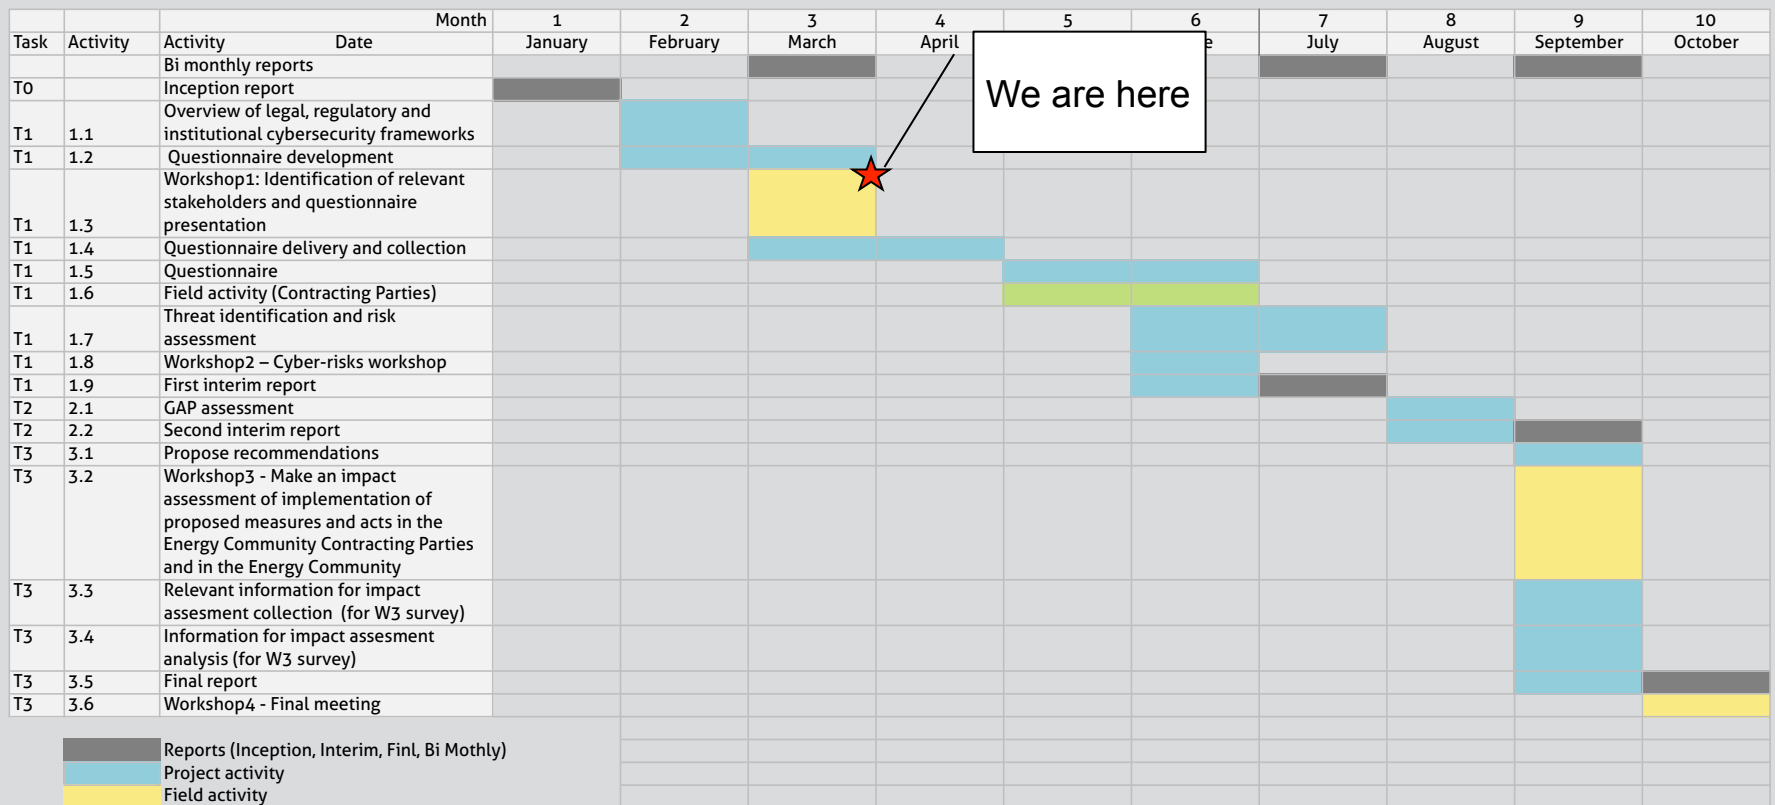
| | | Month | 1 | 2 | 3 | 4 | 5 | 6 | 7 | 8 | 9 | 10 |
|---|---|---|---|---|---|---|---|---|---|---|---|---|
| Task | Activity | Activity Date | January | February | March | April | | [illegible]e | July | August | September | October |
| | | Bi monthly reports | | | | | | | | | | |
| T0 | | Inception report | | | | | | | | | | |
| T1 | 1.1 | Overview of legal, regulatory and institutional cybersecurity frameworks | | | | | | | | | | |
| T1 | 1.2 | Questionnaire development | | | | | | | | | | |
| T1 | 1.3 | Workshop1: Identification of relevant stakeholders and questionnaire presentation | | | | | | | | | | |
| T1 | 1.4 | Questionnaire delivery and collection | | | | | | | | | | |
| T1 | 1.5 | Questionnaire | | | | | | | | | | |
| T1 | 1.6 | Field activity (Contracting Parties) | | | | | | | | | | |
| T1 | 1.7 | Threat identification and risk assessment | | | | | | | | | | |
| T1 | 1.8 | Workshop2 – Cyber-risks workshop | | | | | | | | | | |
| T1 | 1.9 | First interim report | | | | | | | | | | |
| T2 | 2.1 | GAP assessment | | | | | | | | | | |
| T2 | 2.2 | Second interim report | | | | | | | | | | |
| T3 | 3.1 | Propose recommendations | | | | | | | | | | |
| T3 | 3.2 | Workshop3 - Make an impact assessment of implementation of proposed measures and acts in the Energy Community Contracting Parties and in the Energy Community | | | | | | | | | | |
| T3 | 3.3 | Relevant information for impact assesment collection (for W3 survey) | | | | | | | | | | |
| T3 | 3.4 | Information for impact assesment analysis (for W3 survey) | | | | | | | | | | |
| T3 | 3.5 | Final report | | | | | | | | | | |
| T3 | 3.6 | Workshop4 - Final meeting | | | | | | | | | | |

We are here

Reports (Inception, Interim, Finl, Bi Mothly)
Project activity
Field activity